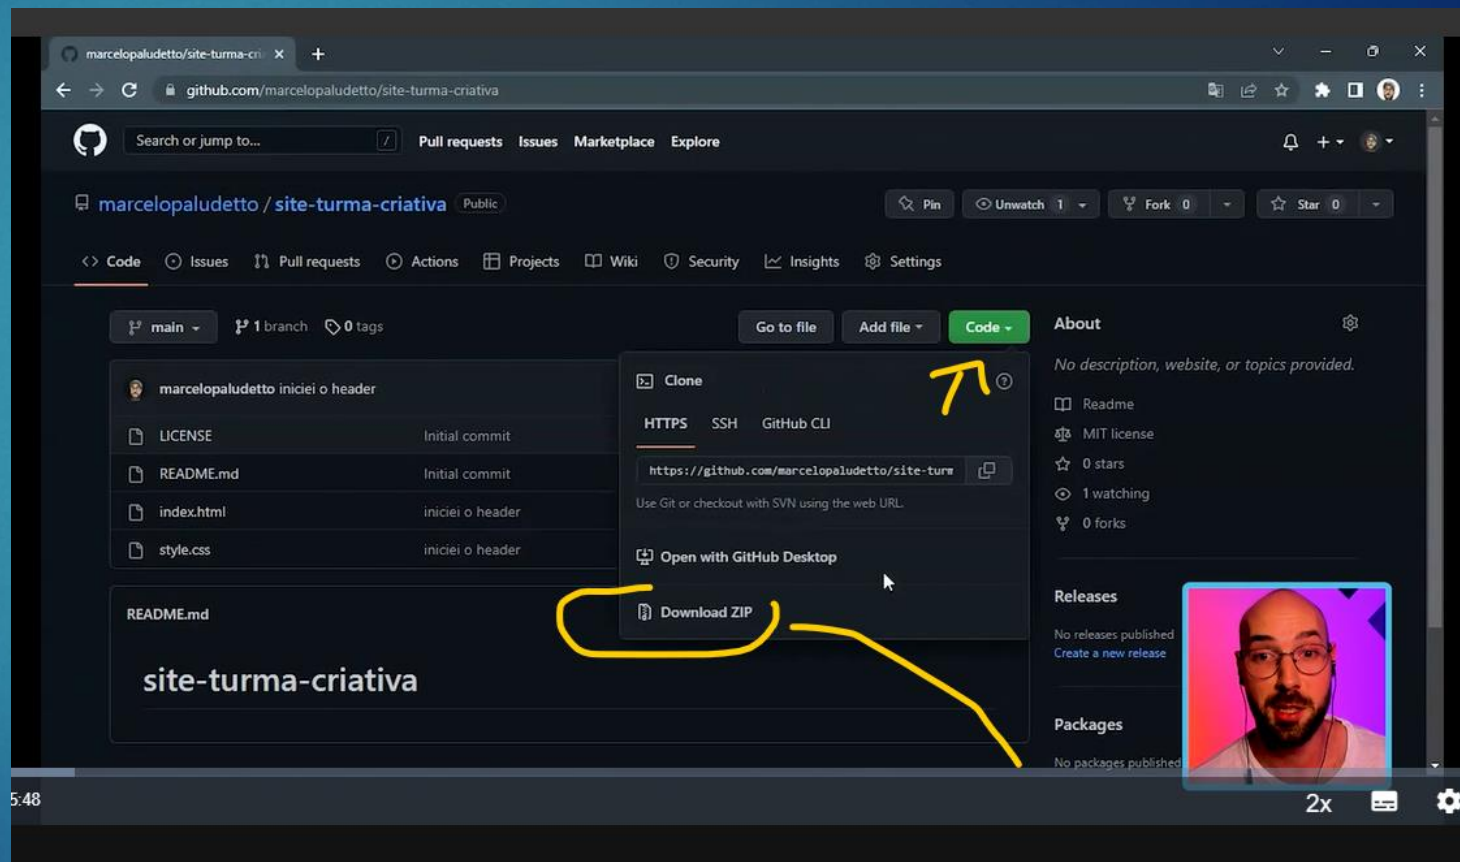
marcelopaludetto/site-turma-cri ×

github.com/marcelopaludetto/site-turma-criativa

Search or jump to... / Pull requests Issues Marketplace Explore

marcelopaludetto / site-turma-criativa Public

Pin Unwatch 1 Fork 0 Star 0

Code Issues Pull requests Actions Projects Wiki Security Insights Settings

main 1 branch 0 tags

Go to file Add file Code

marcelopaludetto iniciei o header

| | |
|---|---|
| LICENSE | Initial commit |
| README.md | Initial commit |
| index.html | iniciei o header |
| style.css | iniciei o header |

Clone

HTTPS SSH GitHub CLI

https://github.com/marcelopaludetto/site-turm

Use Git or checkout with SVN using the web URL.

Open with GitHub Desktop

Download ZIP

README.md

site-turma-criativa

About

No description, website, or topics provided.

Readme

MIT license

0 stars

1 watching

0 forks

Releases

No releases published

Create a new release

Packages

No packages published

5:48

2x